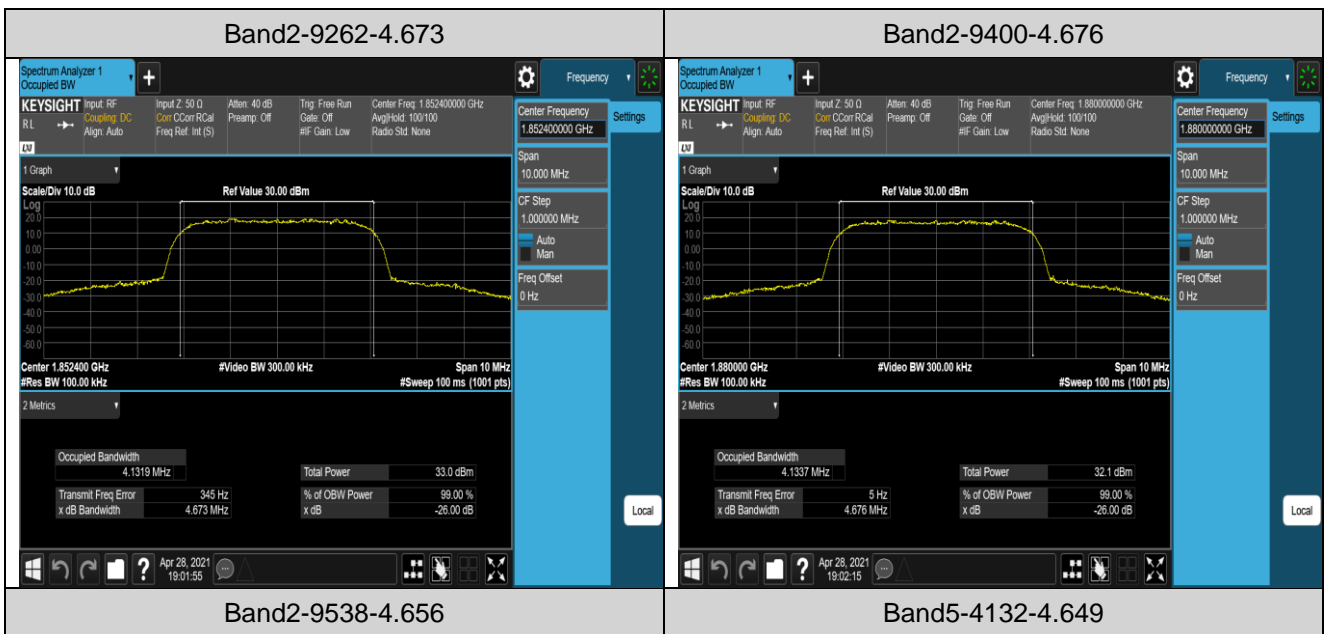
| Band2-9262-4.673 | Band2-9400-4.676 |
|---|---|
| Spectrum Analyzer 1 Occupied BW + Frequency KEYSIGHT Input: RF Coupling: DC Align: Auto Input Z: 50 Ω Corr CCorr RCal Freq Ref: Int (S) Atten: 40 dB Preamp: Off Trig: Free Run Gate: Off #IF Gain: Low Center Freq: 1.852400000 GHz Avg\|Hold: 100/100 Radio Std: None RL LXI Center Frequency 1.852400000 GHz Settings Span 10.000 MHz CF Step 1.000000 MHz Auto Man Freq Offset 0 Hz 1 Graph Scale/Div 10.0 dB Ref Value 30.00 dBm Log 20.0 10.0 0.00 -10.0 -20.0 -30.0 -40.0 -50.0 -60.0 -70.0 Center 1.852400 GHz #Res BW 100.00 kHz #Video BW 300.00 kHz Span 10 MHz #Sweep 100 ms (1001 pts) 2 Metrics Occupied Bandwidth 4.1319 MHz Total Power 33.0 dBm Transmit Freq Error 345 Hz x dB Bandwidth 4.673 MHz % of OBW Power 99.00 % x dB -26.00 dB Local Apr 28, 2021 19:01:55 | Spectrum Analyzer 1 Occupied BW + Frequency KEYSIGHT Input: RF Coupling: DC Align: Auto Input Z: 50 Ω Corr CCorr RCal Freq Ref: Int (S) Atten: 40 dB Preamp: Off Trig: Free Run Gate: Off #IF Gain: Low Center Freq: 1.880000000 GHz Avg\|Hold: 100/100 Radio Std: None RL LXI Center Frequency 1.880000000 GHz Settings Span 10.000 MHz CF Step 1.000000 MHz Auto Man Freq Offset 0 Hz 1 Graph Scale/Div 10.0 dB Ref Value 30.00 dBm Log 20.0 10.0 0.00 -10.0 -20.0 -30.0 -40.0 -50.0 -60.0 -70.0 Center 1.880000 GHz #Res BW 100.00 kHz #Video BW 300.00 kHz Span 10 MHz #Sweep 100 ms (1001 pts) 2 Metrics Occupied Bandwidth 4.1337 MHz Total Power 32.1 dBm Transmit Freq Error 5 Hz x dB Bandwidth 4.676 MHz % of OBW Power 99.00 % x dB -26.00 dB Local Apr 28, 2021 19:02:15 |
| Band2-9538-4.656 | Band5-4132-4.649 |